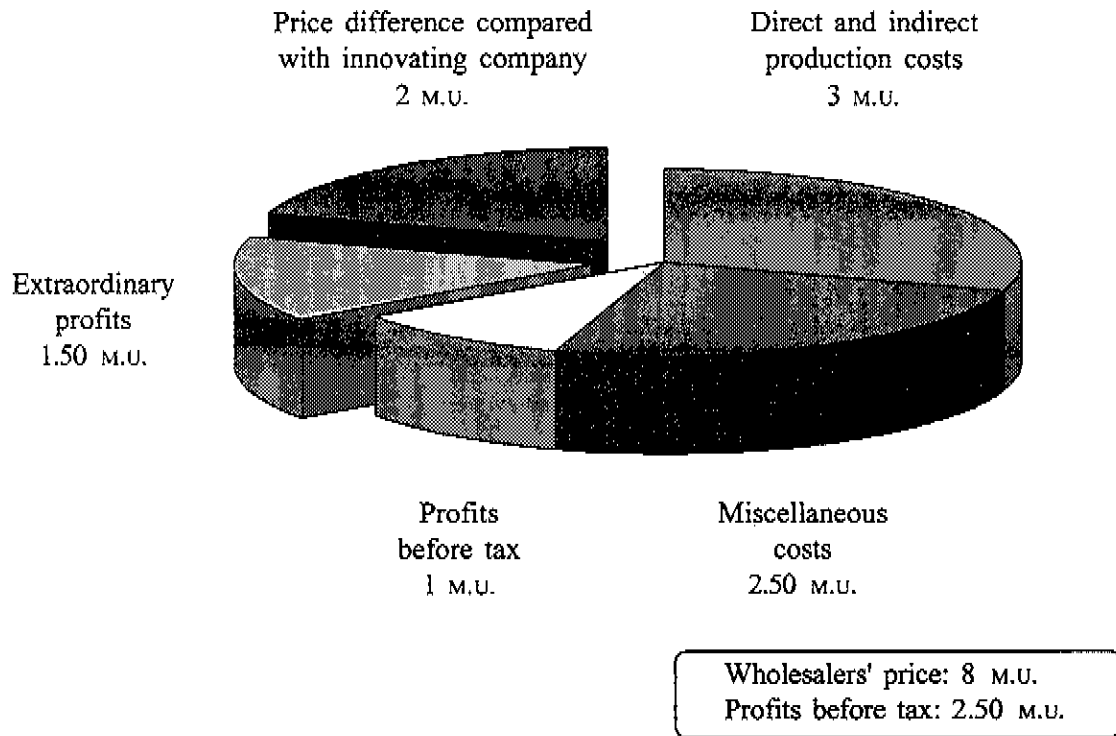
Price difference compared with innovating company
2 M.U.

Direct and indirect production costs
3 M.U.

Extraordinary profits
1.50 M.U.

Profits before tax
1 M.U.

Miscellaneous costs
2.50 M.U.

Wholesalers' price: 8 M.U.
Profits before tax: 2.50 M.U.